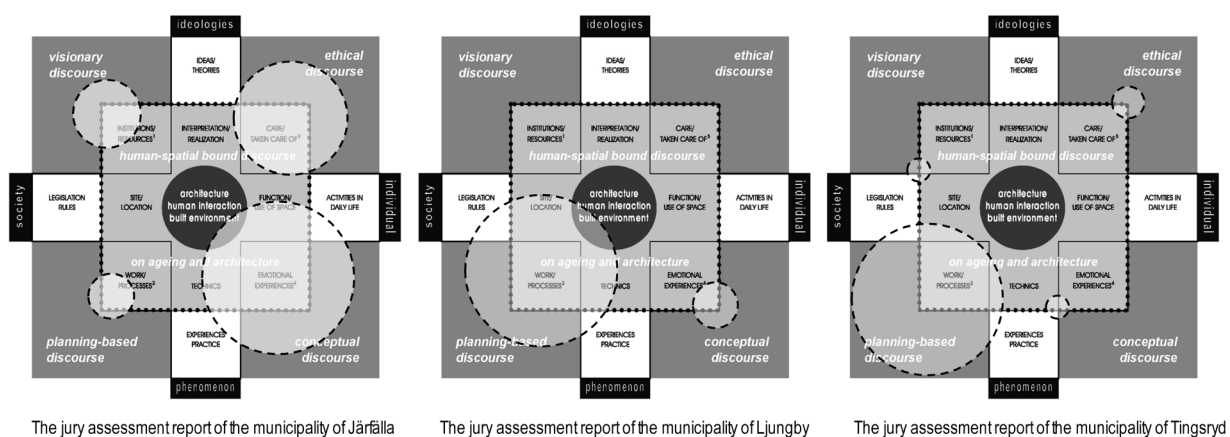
ideologies

visionary discourse

ethical discourse

IDEAS/ THEORIES

INSTITUTIONS/ RESOURCES$^1$

INTERPRETATION/ REALIZATION

CARE/ TAKEN CARE OF$^3$

human-spatial bound discourse

society

LEGISLATION RULES

SITE/ LOCATION

architecture human interaction built environment

FUNCTION/ USE OF SPACE

ACTIVITIES IN DAILY LIFE

individual

on ageing and architecture

WORK/ PROCESSES$^2$

TECHNICS

EMOTIONAL EXPERIENCES$^4$

planning-based discourse

conceptual discourse

EXPERIENCES PRACTICE

phenomenon

The jury assessment report of the municipality of Järfälla

ideologies

visionary discourse

ethical discourse

IDEAS/ THEORIES

INSTITUTIONS/ RESOURCES$^1$

INTERPRETATION/ REALIZATION

CARE/ TAKEN CARE OF$^3$

human-spatial bound discourse

society

LEGISLATION RULES

SITE/ LOCATION

architecture human interaction built environment

FUNCTION/ USE OF SPACE

ACTIVITIES IN DAILY LIFE

individual

on ageing and architecture

WORK/ PROCESSES$^2$

TECHNICS

EMOTIONAL EXPERIENCES$^4$

planning-based discourse

conceptual discourse

EXPERIENCES PRACTICE

phenomenon

The jury assessment report of the municipality of Ljungby

ideologies

visionary discourse

ethical discourse

IDEAS/ THEORIES

INSTITUTIONS/ RESOURCES$^1$

INTERPRETATION/ REALIZATION

CARE/ TAKEN CARE OF$^3$

human-spatial bound discourse

society

LEGISLATION RULES

SITE/ LOCATION

architecture human interaction built environment

FUNCTION/ USE OF SPACE

ACTIVITIES IN DAILY LIFE

individual

on ageing and architecture

WORK/ PROCESSES$^2$

TECHNICS

EMOTIONAL EXPERIENCES$^4$

planning-based discourse

conceptual discourse

EXPERIENCES PRACTICE

phenomenon

The jury assessment report of the municipality of Tingsryd